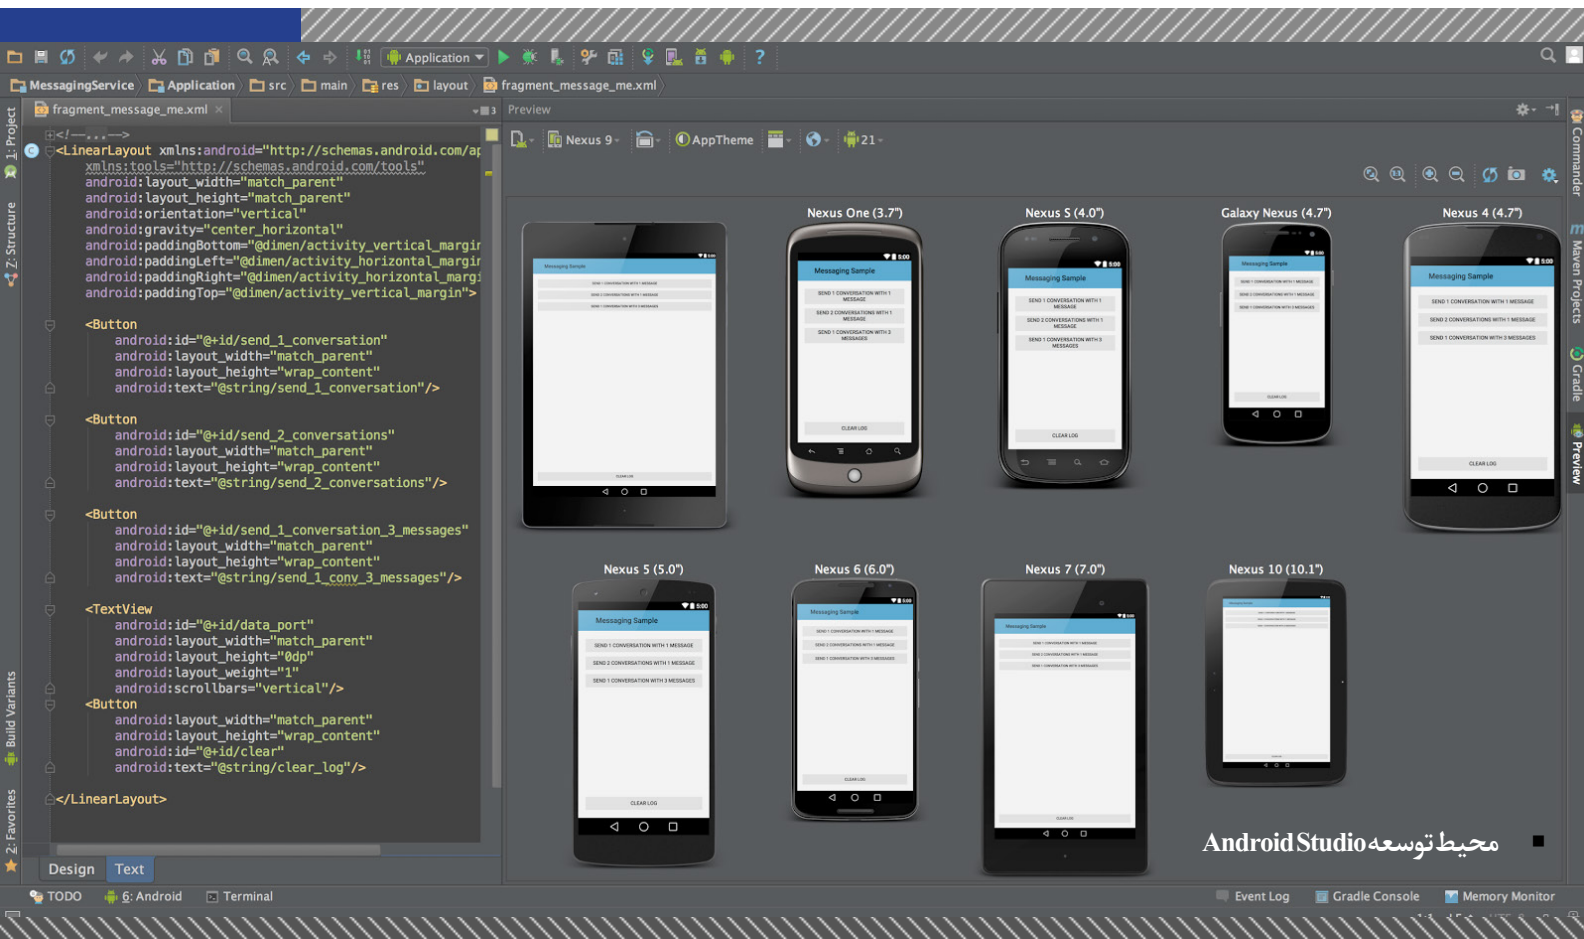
Application

MessagingService Application src main res layout fragment_message_me.xml

fragment_message_me.xml

Preview

Nexus 9 AppTheme 21

<!-- ... -->
<LinearLayout xmlns:android="http://schemas.android.com/ap
xmlns:tools="http://schemas.android.com/tools"
android:layout_width="match_parent"
android:layout_height="match_parent"
android:orientation="vertical"
android:gravity="center_horizontal"
android:paddingBottom="@dimen/activity_vertical_margin
android:paddingLeft="@dimen/activity_horizontal_margin
android:paddingRight="@dimen/activity_horizontal_margi
android:paddingTop="@dimen/activity_vertical_margin">

<Button
android:id="@+id/send_1_conversation"
android:layout_width="match_parent"
android:layout_height="wrap_content"
android:text="@string/send_1_conversation"/>

<Button
android:id="@+id/send_2_conversations"
android:layout_width="match_parent"
android:layout_height="wrap_content"
android:text="@string/send_2_conversations"/>

<Button
android:id="@+id/send_1_conversation_3_messages"
android:layout_width="match_parent"
android:layout_height="wrap_content"
android:text="@string/send_1_conv_3_messages"/>

<TextView
android:id="@+id/data_port"
android:layout_width="match_parent"
android:layout_height="0dp"
android:layout_weight="1"
android:scrollbars="vertical"/>
<Button
android:layout_width="match_parent"
android:layout_height="wrap_content"
android:id="@+id/clear"
android:text="@string/clear_log"/>

</LinearLayout>

Design Text

Nexus One (3.7") Nexus S (4.0") Galaxy Nexus (4.7") Nexus 4 (4.7")

Nexus 5 (5.0") Nexus 6 (6.0") Nexus 7 (7.0") Nexus 10 (10.1")

Messaging Sample
SEND 1 CONVERSATION WITH 1 MESSAGE
SEND 2 CONVERSATIONS WITH 1 MESSAGE
SEND 1 CONVERSATION WITH 3 MESSAGES
CLEAR LOG

محيط توسعه Android Studio

1: Project Z: Structure Build Variants 2: Favorites Commander Maven Projects Gradle Preview

TODO 6: Android Terminal Event Log Gradle Console Memory Monitor